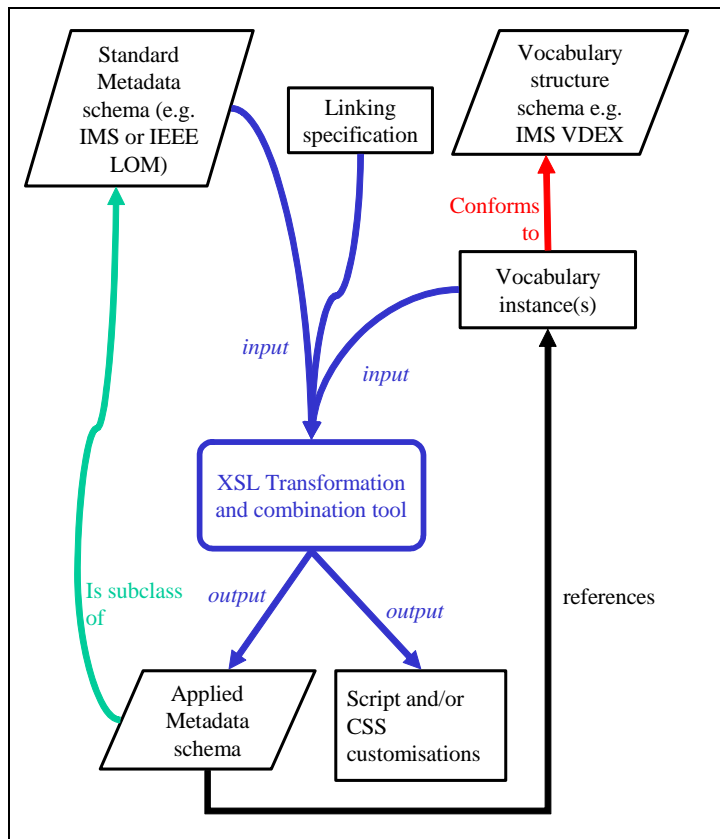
Standard Metadata schema (e.g. IMS or IEEE LOM)

Linking specification

Vocabulary structure schema e.g. IMS VDEX

Conforms to

Vocabulary instance(s)

input

input

XSL Transformation and combination tool

Is subclass of

output

output

references

Applied Metadata schema

Script and/or CSS customisations